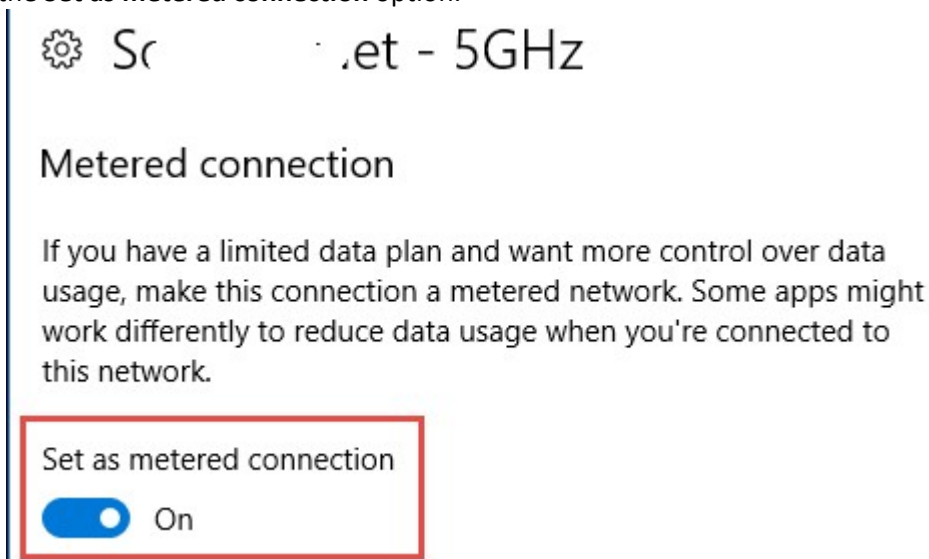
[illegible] Set as metered connection option.

Sc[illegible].et - 5GHz

Metered connection

If you have a limited data plan and want more control over data usage, make this connection a metered network. Some apps might work differently to reduce data usage when you're connected to this network.

Set as metered connection

On